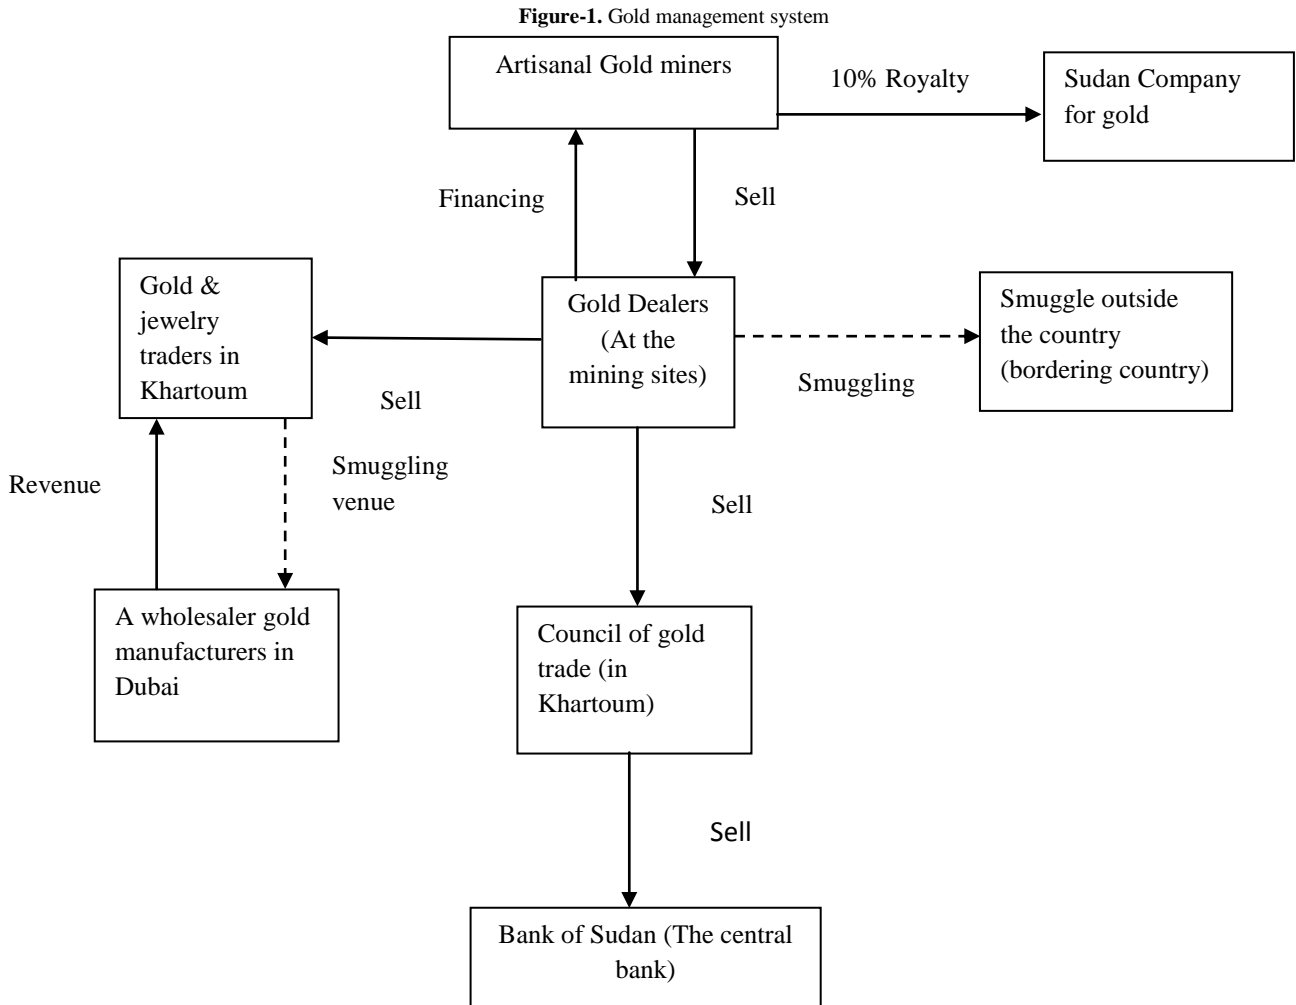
**Figure-1.** Gold management system

Artisanal Gold miners

10% Royalty

Sudan Company for gold

Financing

Sell

Gold & jewelry traders in Khartoum

Gold Dealers (At the mining sites)

Smuggle outside the country (bordering country)

Sell

Smuggling

Smuggling venue

Revenue

Sell

A wholesaler gold manufacturers in Dubai

Council of gold trade (in Khartoum)

Sell

Bank of Sudan (The central bank)